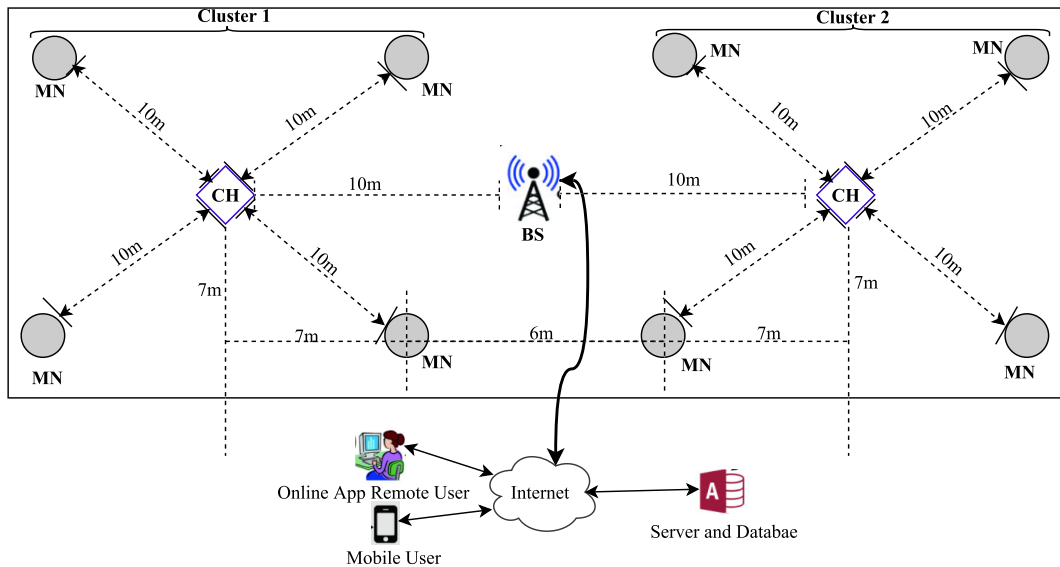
Cluster 1

MN

MN

10m

10m

CH

10m

10m

10m

BS

10m

7m

7m

MN

MN

6m

MN

7m

Cluster 2

MN

MN

10m

10m

CH

10m

10m

7m

MN

MN

Online App Remote User

Internet

A

Server and Databae

Mobile User